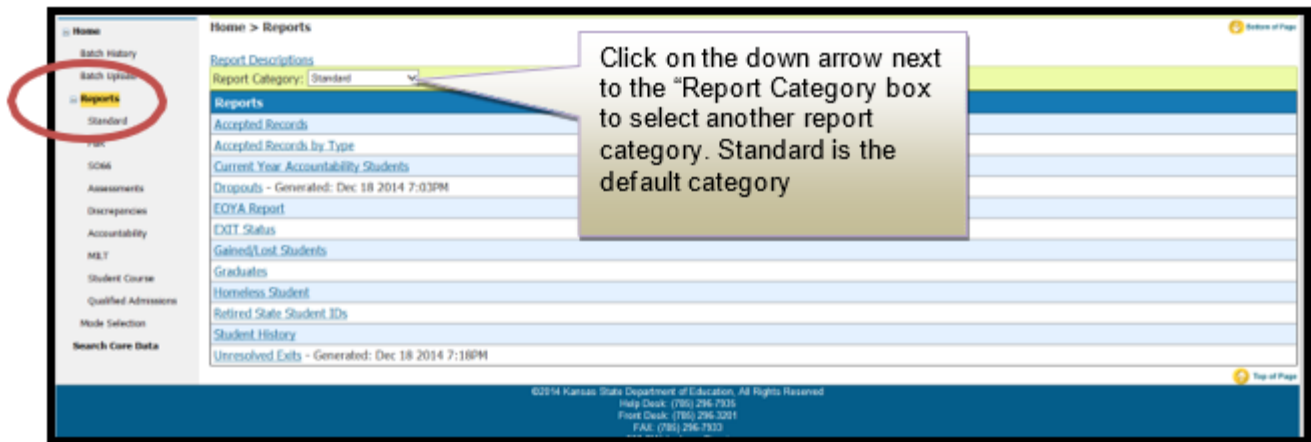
Home
Batch History
Batch Upload
Reports
Standard
FSR
SO66
Assessments
Discrepancies
Accountability
MILT
Student Course
Qualified Admissions
Mode Selection
Search Core Data

Home > Reports

Bottom of Page

Report Descriptions
Report Category: Standard

Click on the down arrow next to the "Report Category box to select another report category. Standard is the default category

| Reports |
|---|
| Accepted Records |
| Accepted Records by Type |
| Current Year Accountability Students |
| Dropouts - Generated: Dec 18 2014 7:03PM |
| EOYA Report |
| EXIT Status |
| Gained/Lost Students |
| Graduates |
| Homeless Student |
| Retired State Student IDs |
| Student History |
| Unresolved Exits - Generated: Dec 18 2014 7:18PM |

Top of Page

©2014 Kansas State Department of Education, All Rights Reserved
Help Desk: (785) 296-7935
Front Desk: (785) 296-3201
FAX: (785) 296-7933
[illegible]